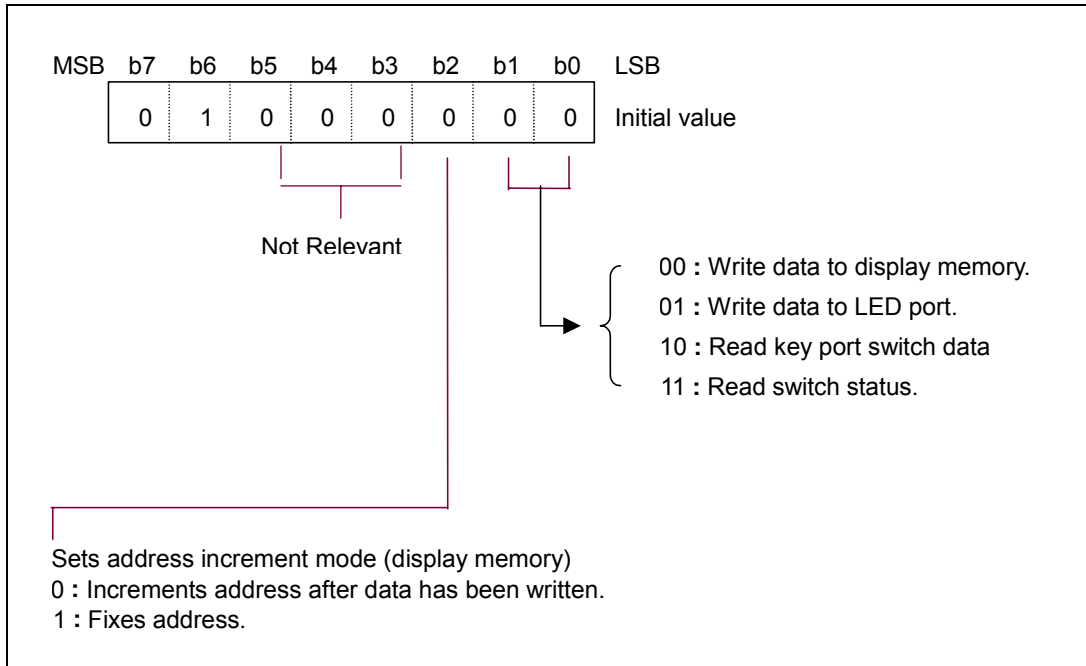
MSB b7 b6 b5 b4 b3 b2 b1 b0 LSB

| 0 | 1 | 0 | 0 | 0 | 0 | 0 | 0 |
|---|---|---|---|---|---|---|---|

Initial value

Not Relevant

00 : Write data to display memory.
01 : Write data to LED port.
10 : Read key port switch data
11 : Read switch status.

Sets address increment mode (display memory)
0 : Increments address after data has been written.
1 : Fixes address.